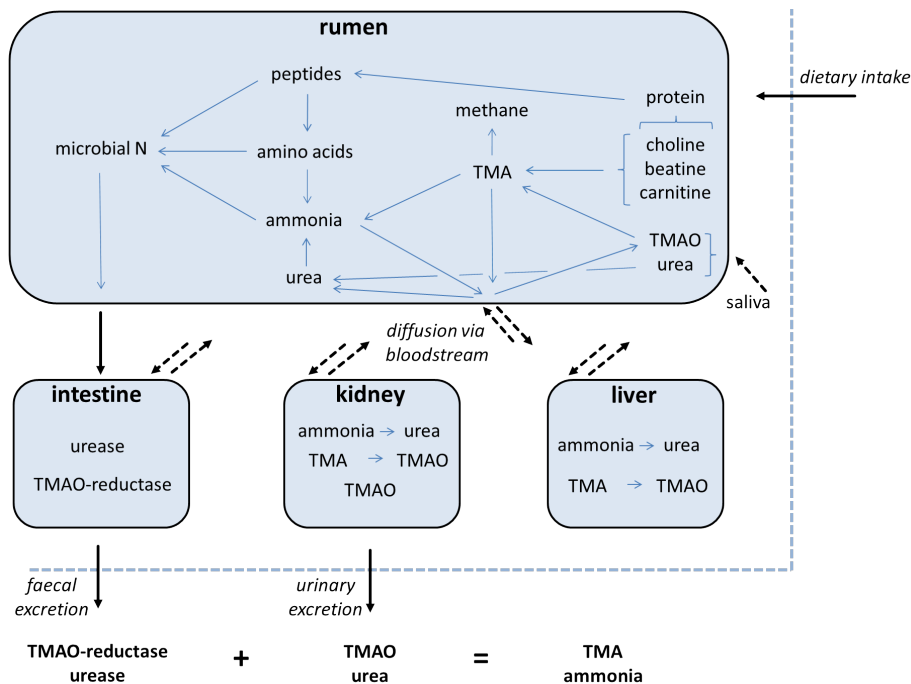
rumen

peptides

protein

dietary intake

methane

choline
beatine
carnitine

microbial N

amino acids

TMA

ammonia

TMAO
urea

urea

saliva

diffusion via bloodstream

intestine

urease

TMAO-reductase

kidney

ammonia → urea
TMA → TMAO
TMAO

liver

ammonia → urea
TMA → TMAO

faecal excretion

urinary excretion

TMAO-reductase
urease

+

TMAO
urea

=

TMA
ammonia